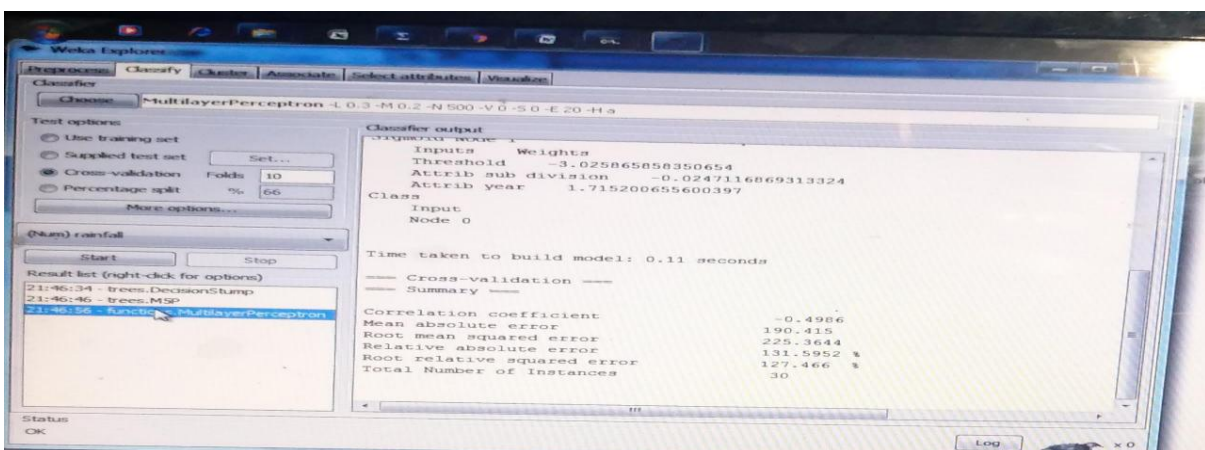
Weka Explorer

Preprocess | Classify | Cluster | Associate | Select attributes | Visualize

Classifier

Choose MultilayerPerceptron -L 0.3 -M 0.2 -N 500 -V 0 -S 0 -E 20 -H a

Test options

Use training set

Supplied test set Set...

Cross-validation Folds 10

Percentage split % 66

More options...

(Num) rainfall

Start Stop

Result list (right-click for options)

21:46:34 - trees.DecisionStump
21:46:46 - trees.M5P
21:46:56 - functions.MultilayerPerceptron

Classifier output

Inputs Weights
Threshold -3.025865858350654
Attrib sub division -0.0247116869313324
Attrib year 1.715200655600397
Class
Input
Node 0

Time taken to build model: 0.11 seconds

=== Cross-validation ===
=== Summary ===

Correlation coefficient -0.4986
Mean absolute error 190.415
Root mean squared error 225.3644
Relative absolute error 131.5952 %
Root relative squared error 127.466 %
Total Number of Instances 30

Status
OK

Log x 0